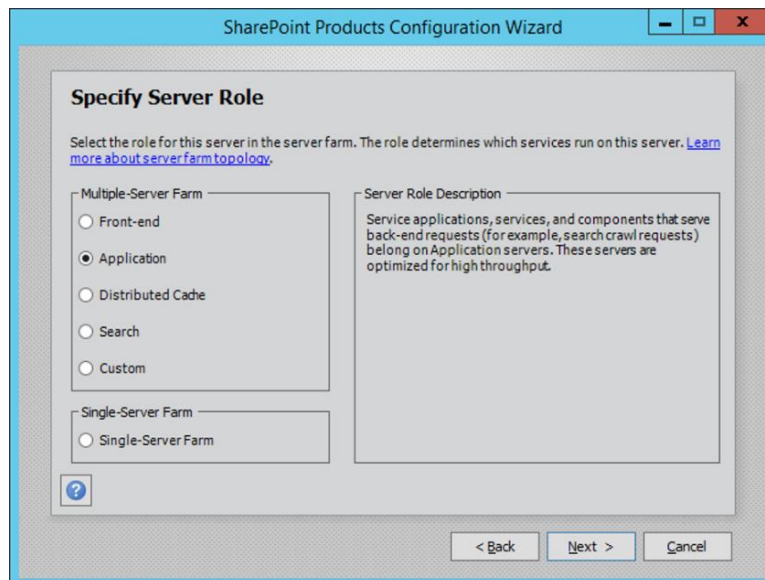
SharePoint Products Configuration Wizard

Specify Server Role

Select the role for this server in the server farm. The role determines which services run on this server. Learn more about server farm topology.

Multiple-Server Farm

Front-end

Application

Distributed Cache

Search

Custom

Single-Server Farm

Single-Server Farm

Server Role Description

Service applications, services, and components that serve back-end requests (for example, search crawl requests) belong on Application servers. These servers are optimized for high throughput.

< Back

Next >

Cancel